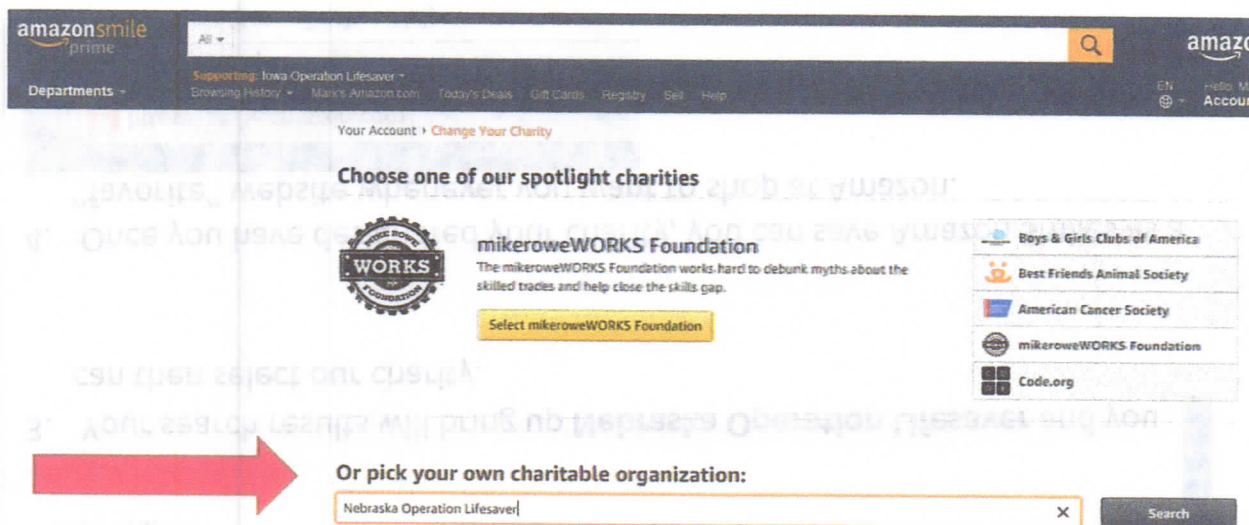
amazonsmile prime

All

amazo

Departments

Supporting: Iowa Operation Lifesaver

Browsing History  Mark's Amazon.com  Today's Deals  Gift Cards  Registry  Sell  Help

EN

Hello, M
Accou

Your Account › Change Your Charity

Choose one of our spotlight charities

MIKE ROWE WORKS FOUNDATION

mikeroweWORKS Foundation

The mikeroweWORKS Foundation works hard to debunk myths about the skilled trades and help close the skills gap.

Select mikeroweWORKS Foundation

Boys & Girls Clubs of America

Best Friends Animal Society

American Cancer Society

mikeroweWORKS Foundation

Code.org

Or pick your own charitable organization:

Nebraska Operation Lifesaver

Search